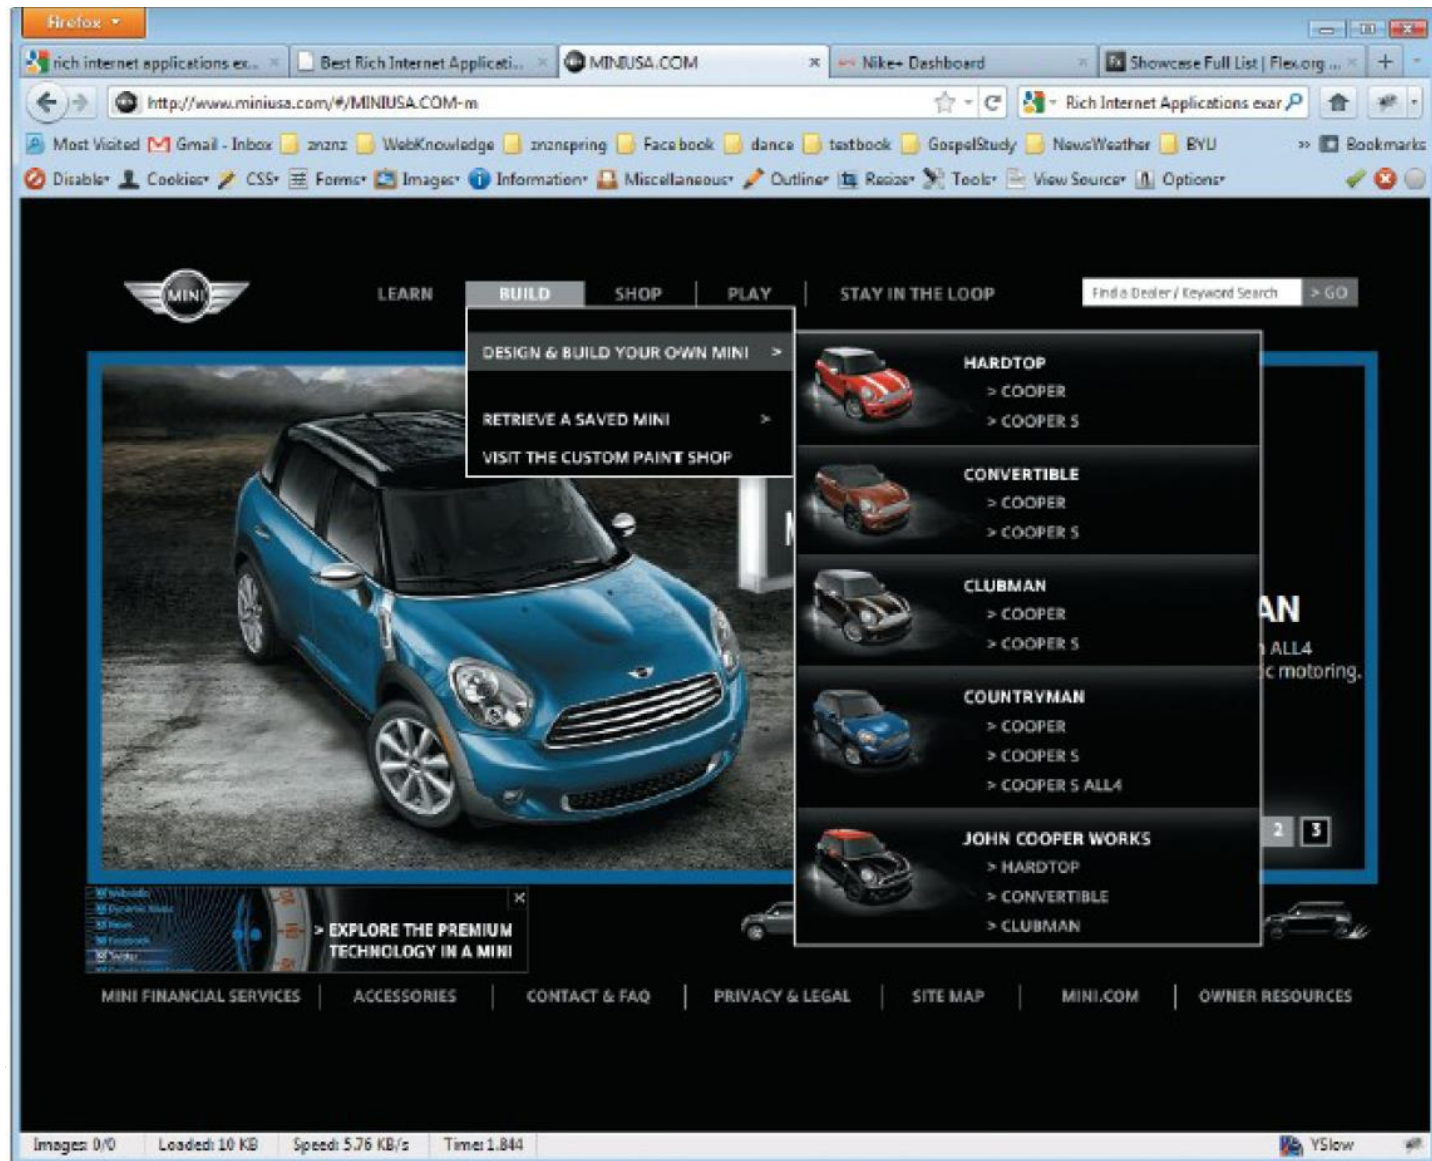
Firefox

rich internet applications ex... | Best Rich Internet Applicati... | MINIUSA.COM | Nike+ Dashboard | Showcase Full List | Flex.org ... | +

http://www.miniusa.com/#/MINIUSA.COM-m

Rich Internet Applications exar

Most Visited | Gmail - Inbox | znznz | WebKnowledge | znznspring | Facebook | dance | textbook | GospelStudy | NewsWeather | BYU | Bookmarks

Disable | Cookies | CSS | Forms | Images | Information | Miscellaneous | Outline | Resize | Tools | View Source | Options

MINI

LEARN | BUILD | SHOP | PLAY | STAY IN THE LOOP

Find a Dealer / Keyword Search | > GO

DESIGN & BUILD YOUR OWN MINI >

RETRIEVE A SAVED MINI >

VISIT THE CUSTOM PAINT SHOP

HARDTOP
> COOPER
> COOPER S

CONVERTIBLE
> COOPER
> COOPER S

CLUBMAN
> COOPER
> COOPER S

COUNTRYMAN
> COOPER
> COOPER S
> COOPER S ALL4

JOHN COOPER WORKS
> HARDTOP
> CONVERTIBLE
> CLUBMAN

AN
ALL4
c motoring.

2 3

> EXPLORE THE PREMIUM TECHNOLOGY IN A MINI

MINI FINANCIAL SERVICES | ACCESSORIES | CONTACT & FAQ | PRIVACY & LEGAL | SITE MAP | MINI.COM | OWNER RESOURCES

Images: 0/0 | Loaded: 10 KB | Speed: 5.76 KB/s | Time: 1.844 | YSlow